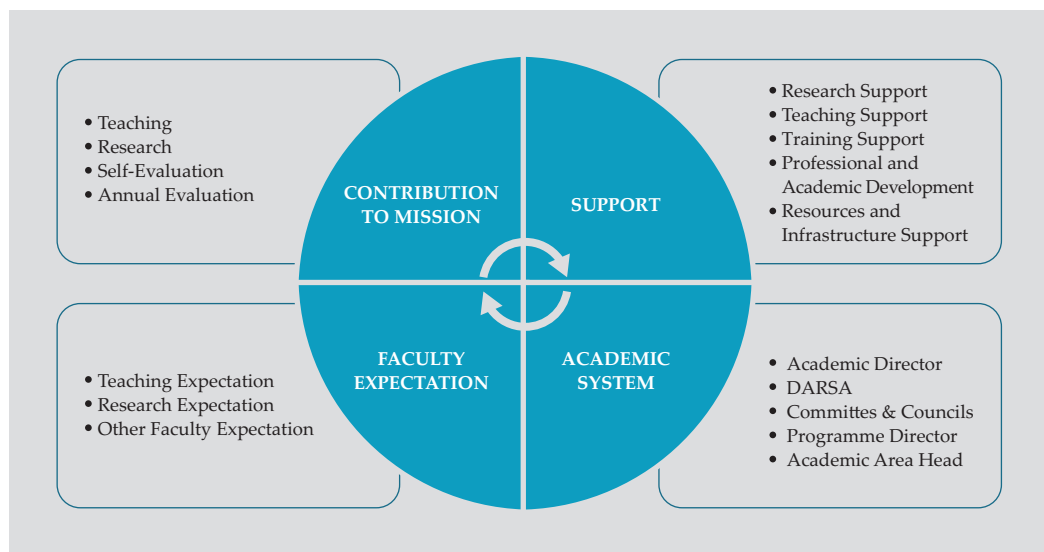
- Teaching
- Research
- Self-Evaluation
- Annual Evaluation

CONTRIBUTION TO MISSION

SUPPORT

- Research Support
- Teaching Support
- Training Support
- Professional and Academic Development
- Resources and Infrastructure Support

- Teaching Expectation
- Research Expectation
- Other Faculty Expectation

FACULTY EXPECTATION

ACADEMIC SYSTEM

- Academic Director
- DARSA
- Committes & Councils
- Programme Director
- Academic Area Head